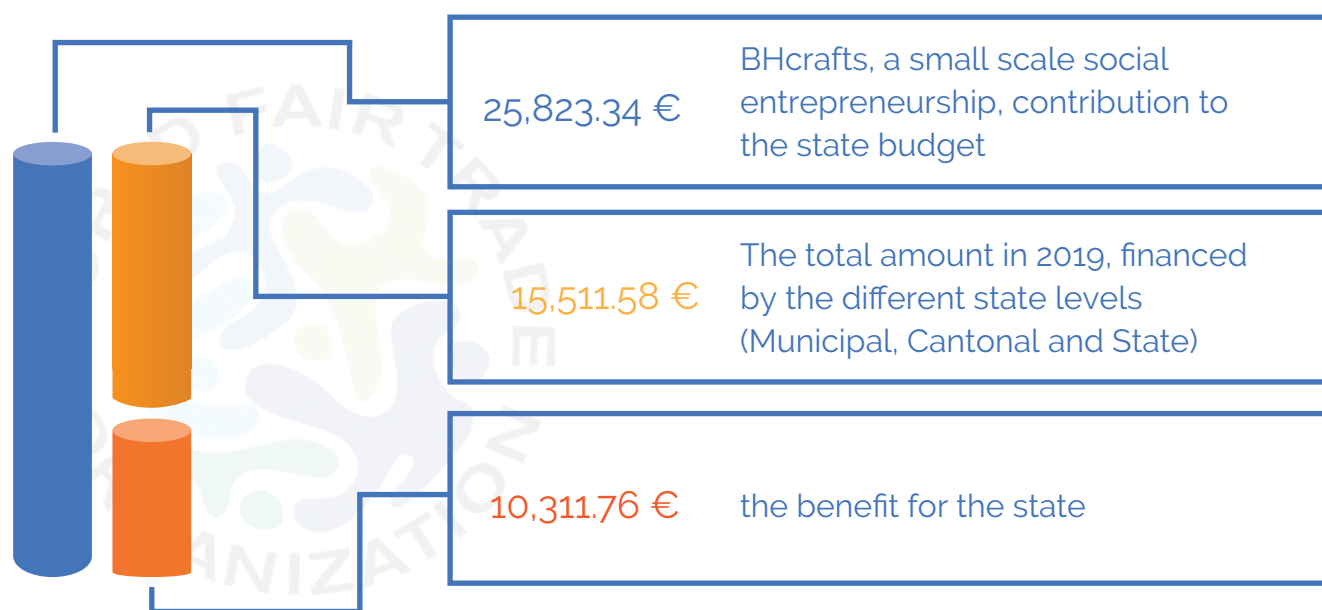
25,823.34 €

BHcrafts, a small scale social entrepreneurship, contribution to the state budget

15,511.58 €

The total amount in 2019, financed by the different state levels (Municipal, Cantonal and State)

10,311.76 €

the benefit for the state

FAIR TRADE ORGANIZATION